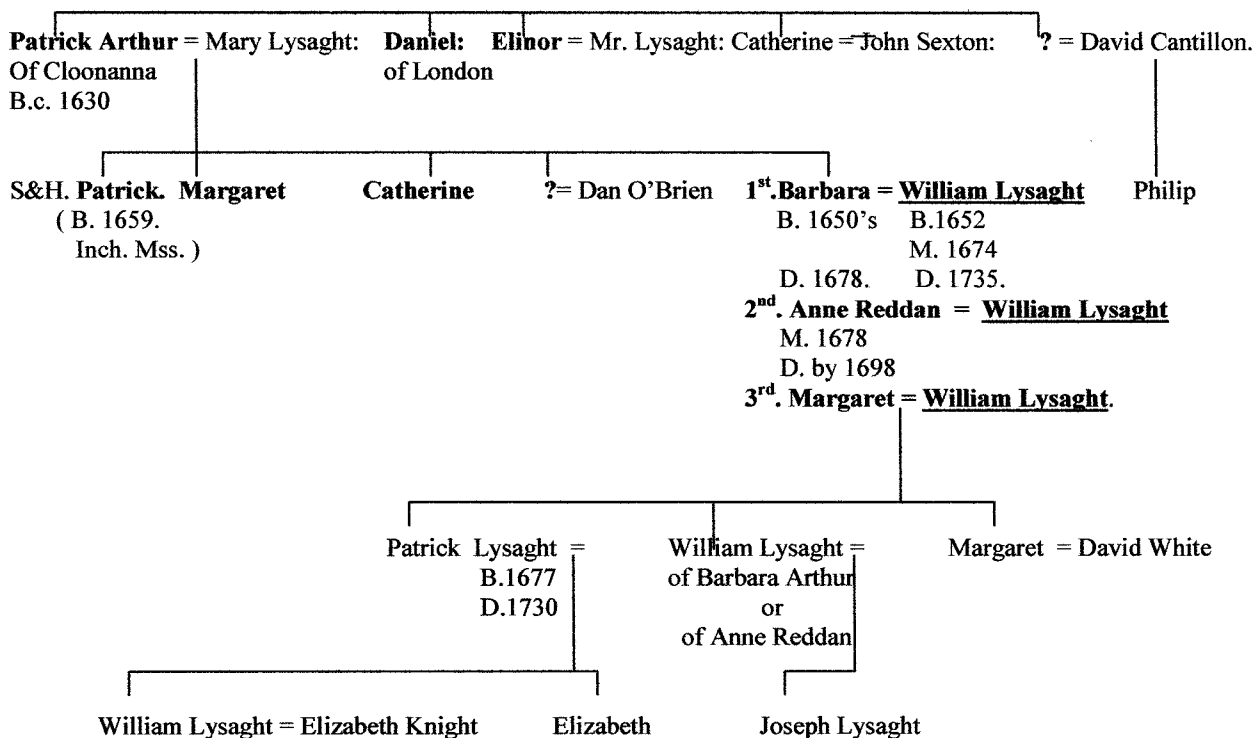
**Patrick Arthur** = Mary Lysaght: Of Cloonanna B.c. 1630

**Daniel:** of London

**Elinor** = Mr. Lysaght:

Catherine = John Sexton:

**?** = David Cantillon.

S&H. **Patrick.** ( B. 1659. Inch. Mss. )

**Margaret**

**Catherine**

**?**= Dan O'Brien

**1$^{st}$.Barbara** = **William Lysaght**
B. 1650's B.1652
M. 1674
D. 1678. D. 1735.

**2$^{nd}$. Anne Reddan** = **William Lysaght**
M. 1678
D. by 1698

**3$^{rd}$. Margaret** = **William Lysaght**.

Philip

Patrick Lysaght = B.1677 D.1730

William Lysaght = of Barbara Arthur or of Anne Reddan

Margaret = David White

William Lysaght = Elizabeth Knight

Elizabeth

Joseph Lysaght